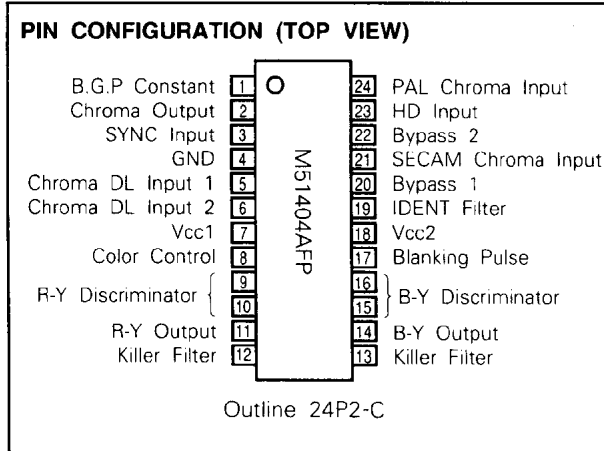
PIN CONFIGURATION (TOP VIEW)

B.G.P Constant 1
Chroma Output 2
SYNC Input 3
GND 4
Chroma DL Input 1 5
Chroma DL Input 2 6
Vcc1 7
Color Control 8
R-Y Discriminator 9 10
R-Y Output 11
Killer Filter 12

M51404AFP

24 PAL Chroma Input
23 HD Input
22 Bypass 2
21 SECAM Chroma Input
20 Bypass 1
19 IDENT Filter
18 Vcc2
17 Blanking Pulse
16 15 B-Y Discriminator
14 B-Y Output
13 Killer Filter

Outline 24P2-C